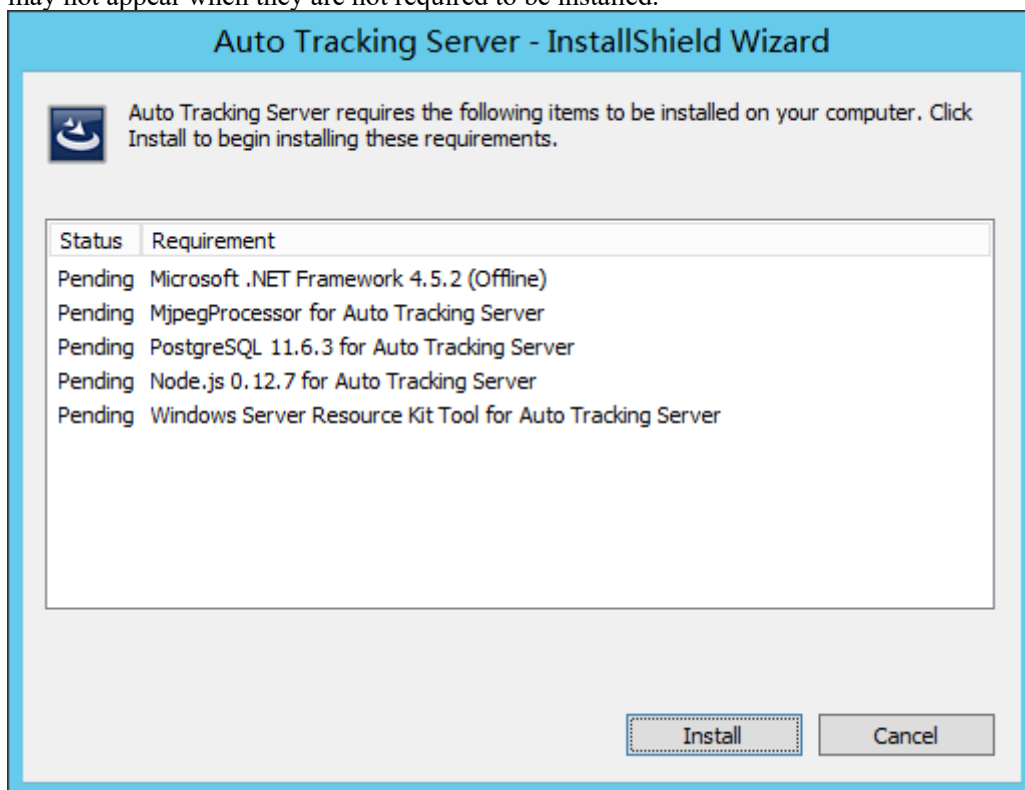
may not appear when they are not required to be installed.

Auto Tracking Server - InstallShield Wizard

Auto Tracking Server requires the following items to be installed on your computer. Click Install to begin installing these requirements.

| Status | Requirement |
|---|---|
| Pending | Microsoft .NET Framework 4.5.2 (Offline) |
| Pending | MjpegProcessor for Auto Tracking Server |
| Pending | PostgreSQL 11.6.3 for Auto Tracking Server |
| Pending | Node.js 0.12.7 for Auto Tracking Server |
| Pending | Windows Server Resource Kit Tool for Auto Tracking Server |

Install Cancel